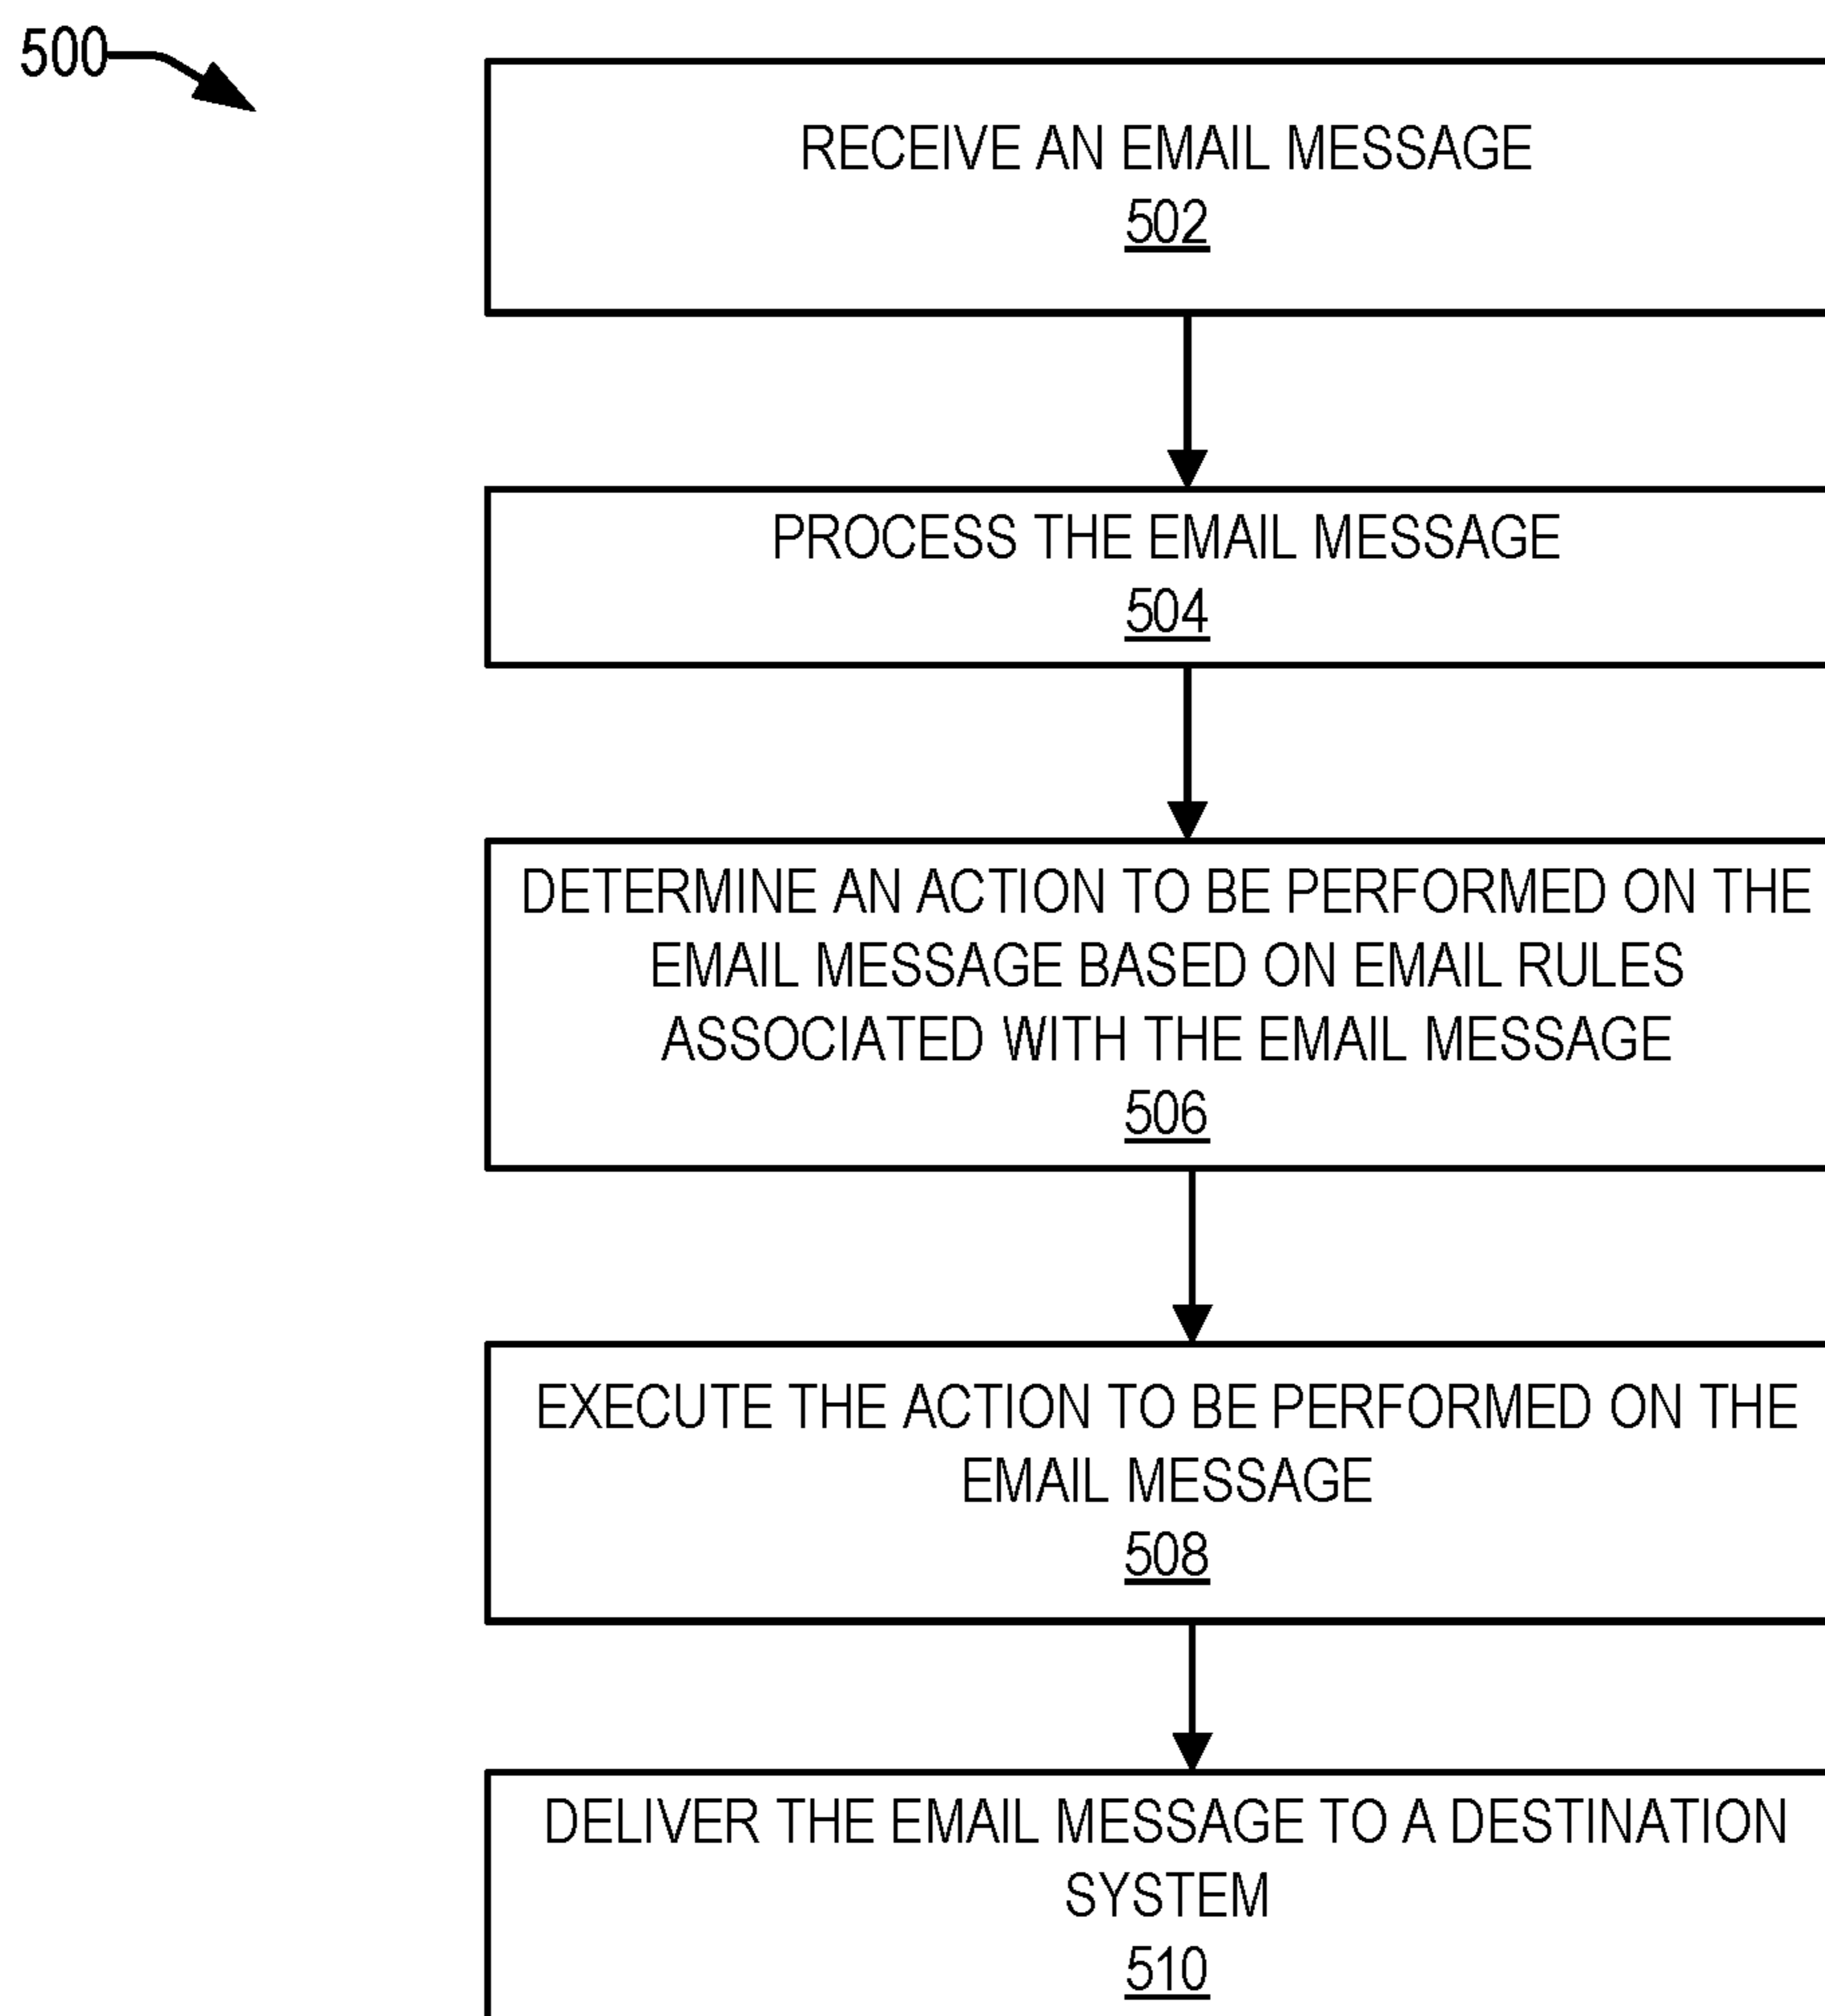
500

RECEIVE AN EMAIL MESSAGE
502

PROCESS THE EMAIL MESSAGE
504

DETERMINE AN ACTION TO BE PERFORMED ON THE EMAIL MESSAGE BASED ON EMAIL RULES ASSOCIATED WITH THE EMAIL MESSAGE
506

EXECUTE THE ACTION TO BE PERFORMED ON THE EMAIL MESSAGE
508

DELIVER THE EMAIL MESSAGE TO A DESTINATION SYSTEM
510